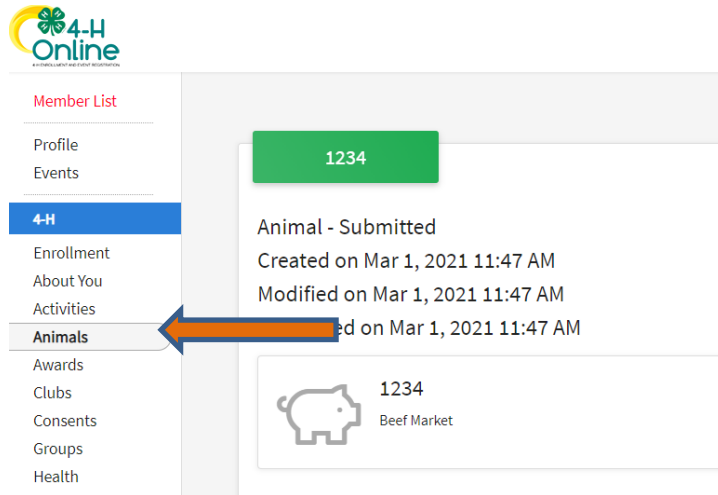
4-H Online
4-H ENROLLMENT AND EVENT REGISTRATION

Member List

Profile
Events

4-H

Enrollment
About You
Activities
Animals
Awards
Clubs
Consents
Groups
Health

1234

Animal - Submitted
Created on Mar 1, 2021 11:47 AM
Modified on Mar 1, 2021 11:47 AM
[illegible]ed on Mar 1, 2021 11:47 AM

1234
Beef Market